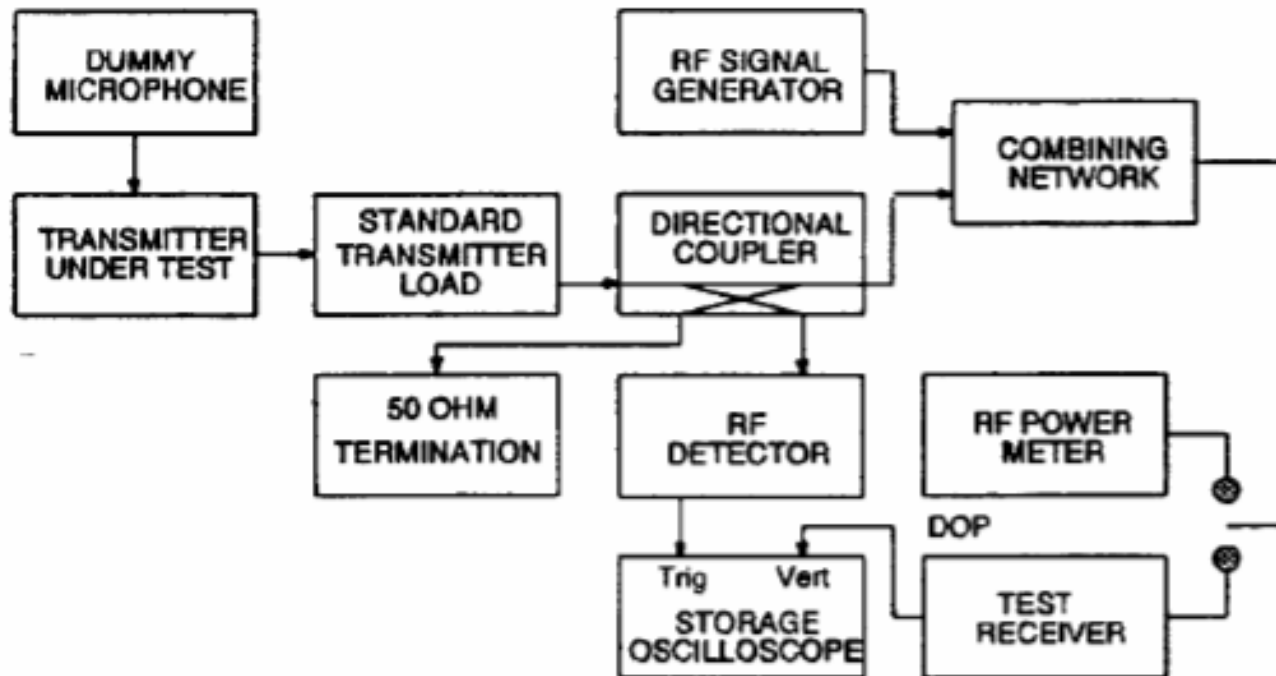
DUMMY MICROPHONE

RF SIGNAL GENERATOR

COMBINING NETWORK

TRANSMITTER UNDER TEST

STANDARD TRANSMITTER LOAD

DIRECTIONAL COUPLER

50 OHM TERMINATION

RF DETECTOR

RF POWER METER

DOP

Trig

Vert

STORAGE OSCILLOSCOPE

TEST RECEIVER